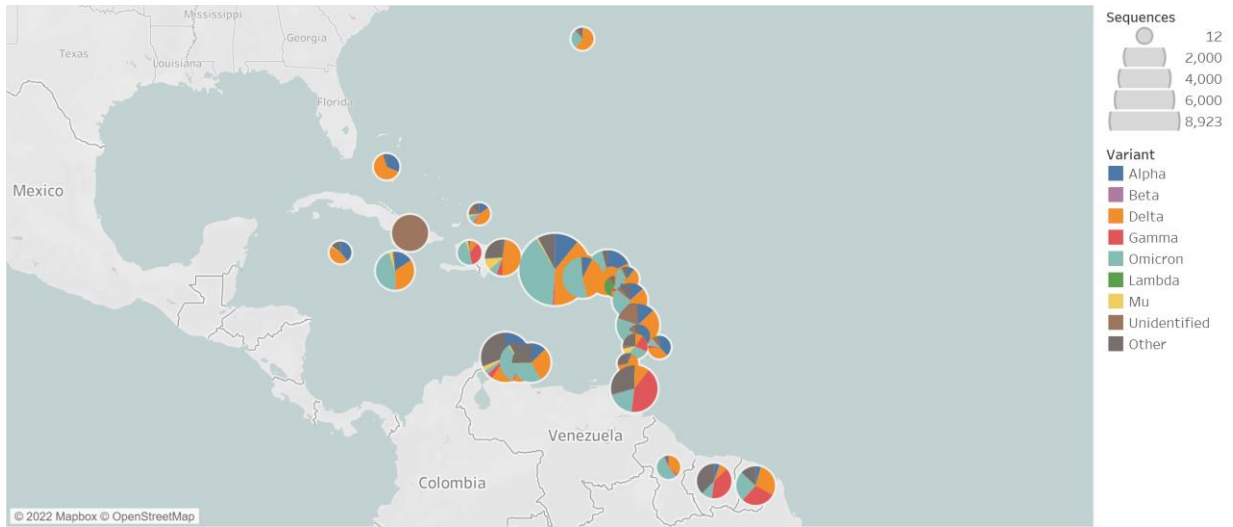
Mississippi
Georgia
Texas
Louisiana
Florida
Mexico
Venezuela
Colombia
© 2022 Mapbox © OpenStreetMap

Sequences
12
2,000
4,000
6,000
8,923

Variant
Alpha
Beta
Delta
Gamma
Omicron
Lambda
Mu
Unidentified
Other